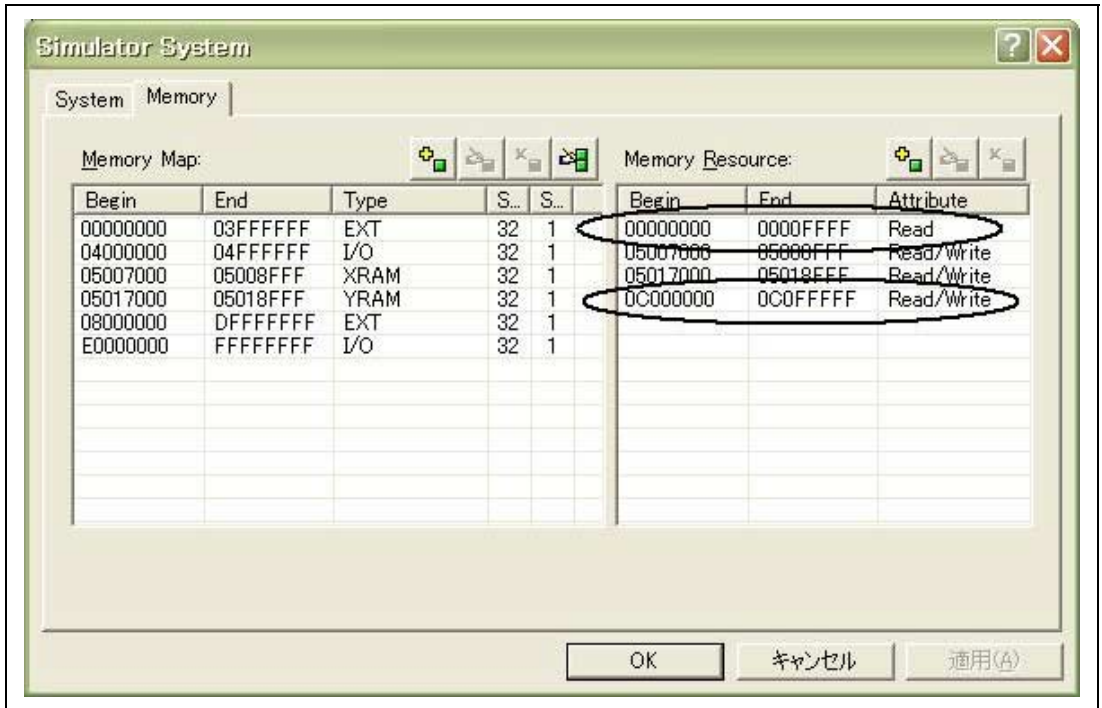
Simulator System

System Memory

Memory Map:

| Begin | End | Type | S... | S... |
|---|---|---|---|---|
| 00000000 | 03FFFFFF | EXT | 32 | 1 |
| 04000000 | 04FFFFFF | I/O | 32 | 1 |
| 05007000 | 05008FFF | XRAM | 32 | 1 |
| 05017000 | 05018FFF | YRAM | 32 | 1 |
| 08000000 | DFFFFFFF | EXT | 32 | 1 |
| E0000000 | FFFFFFFF | I/O | 32 | 1 |

Memory Resource:

| Begin | End | Attribute |
|---|---|---|
| 00000000 | 0000FFFF | Read |
| 05007000 | 05008FFF | Read/Write |
| 05017000 | 05018FFF | Read/Write |
| 0C000000 | 0C0FFFFF | Read/Write |

OK キャンセル 適用(A)